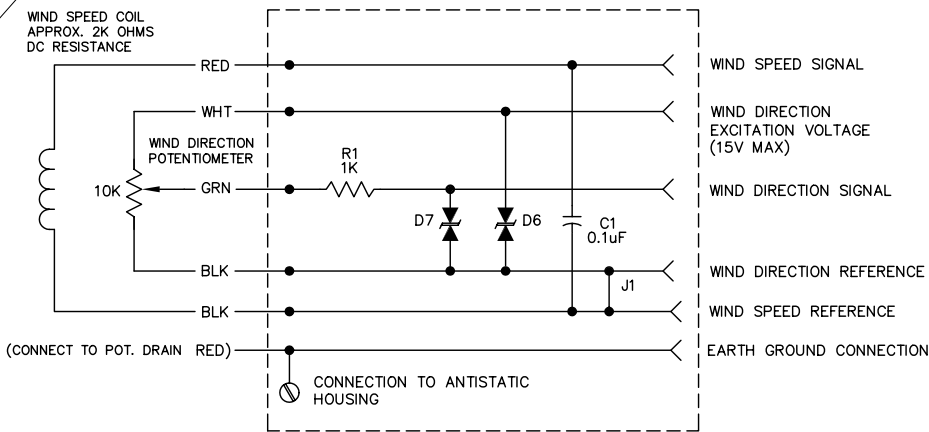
WIND SPEED COIL
APPROX. 2K OHMS
DC RESISTANCE

RED
WHT
WIND DIRECTION POTENTIOMETER
10K
GRN
BLK
BLK
(CONNECT TO POT. DRAIN RED)

R1
1K
D7
D6
C1
0.1uF
J1

CONNECTION TO ANTISTATIC HOUSING

WIND SPEED SIGNAL
WIND DIRECTION EXCITATION VOLTAGE (15V MAX)
WIND DIRECTION SIGNAL
WIND DIRECTION REFERENCE
WIND SPEED REFERENCE
EARTH GROUND CONNECTION